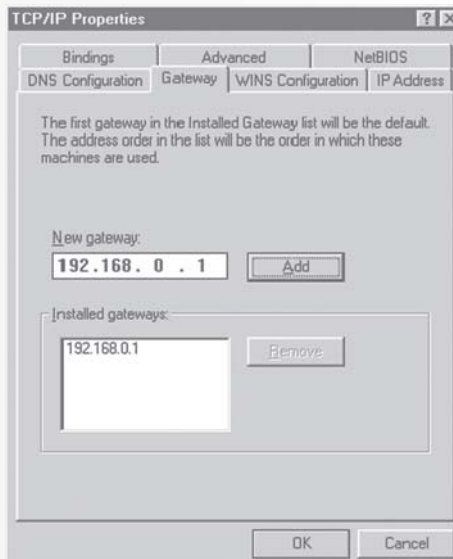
TCP/IP Properties ? X

Bindings | Advanced | NetBIOS
DNS Configuration | Gateway | WINS Configuration | IP Address

The first gateway in the Installed Gateway list will be the default. The address order in the list will be the order in which these machines are used.

New gateway:
192.168. 0 . 1
Add

Installed gateways:
192.168.0.1
Remove

OK
Cancel